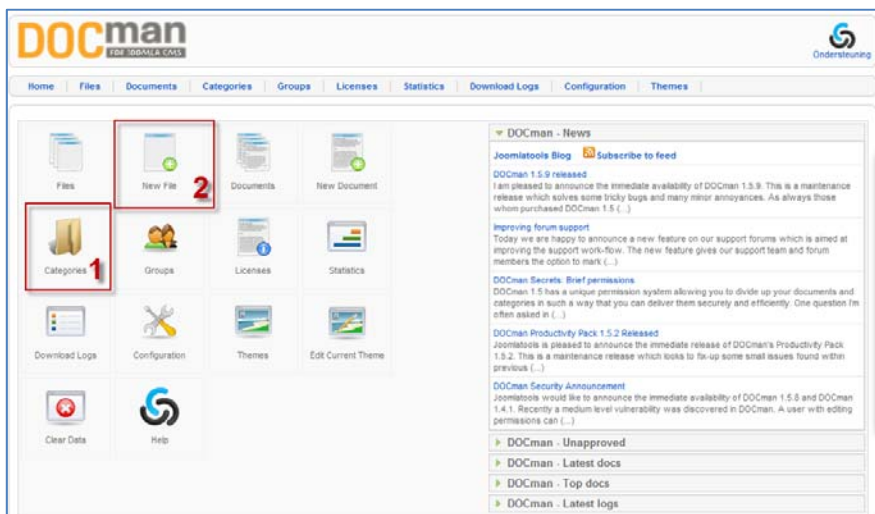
DOCman FOR JOOMLA CMS

Ondersteuning

Home | Files | Documents | Categories | Groups | Licenses | Statistics | Download Logs | Configuration | Themes

Files

New File

2

Documents

New Document

Categories

1

Groups

Licenses

Statistics

Download Logs

Configuration

Themes

Edit Current Theme

Clear Data

Help

DOCman - News

Joomlatools Blog  Subscribe to feed

DOCman 1.5.9 released
I am pleased to announce the immediate availability of DOCman 1.5.9. This is a maintenance release which solves some tricky bugs and many minor annoyances. As always those whom purchased DOCman 1.5 (...)

Improving forum support
Today we are happy to announce a new feature on our support forums which is aimed at improving the support work-flow. The new feature gives our support team and forum members the option to mark (...)

DOCman Secrets: Brief permissions
DOCman 1.5 has a unique permission system allowing you to divide up your documents and categories in such a way that you can deliver them securely and efficiently. One question I'm often asked in (...)

DOCman Productivity Pack 1.5.2 Released
Joomlatools is pleased to announce the immediate release of DOCman's Productivity Pack 1.5.2. This is a maintenance release which looks to fix-up some small issues found within previous (...)

DOCman Security Announcement
Joomlatools would like to announce the immediate availability of DOCman 1.5.8 and DOCman 1.4.1. Recently a medium level vulnerability was discovered in DOCman. A user with editing permissions can (...)

DOCman - Unapproved

DOCman - Latest docs

DOCman - Top docs

DOCman - Latest logs